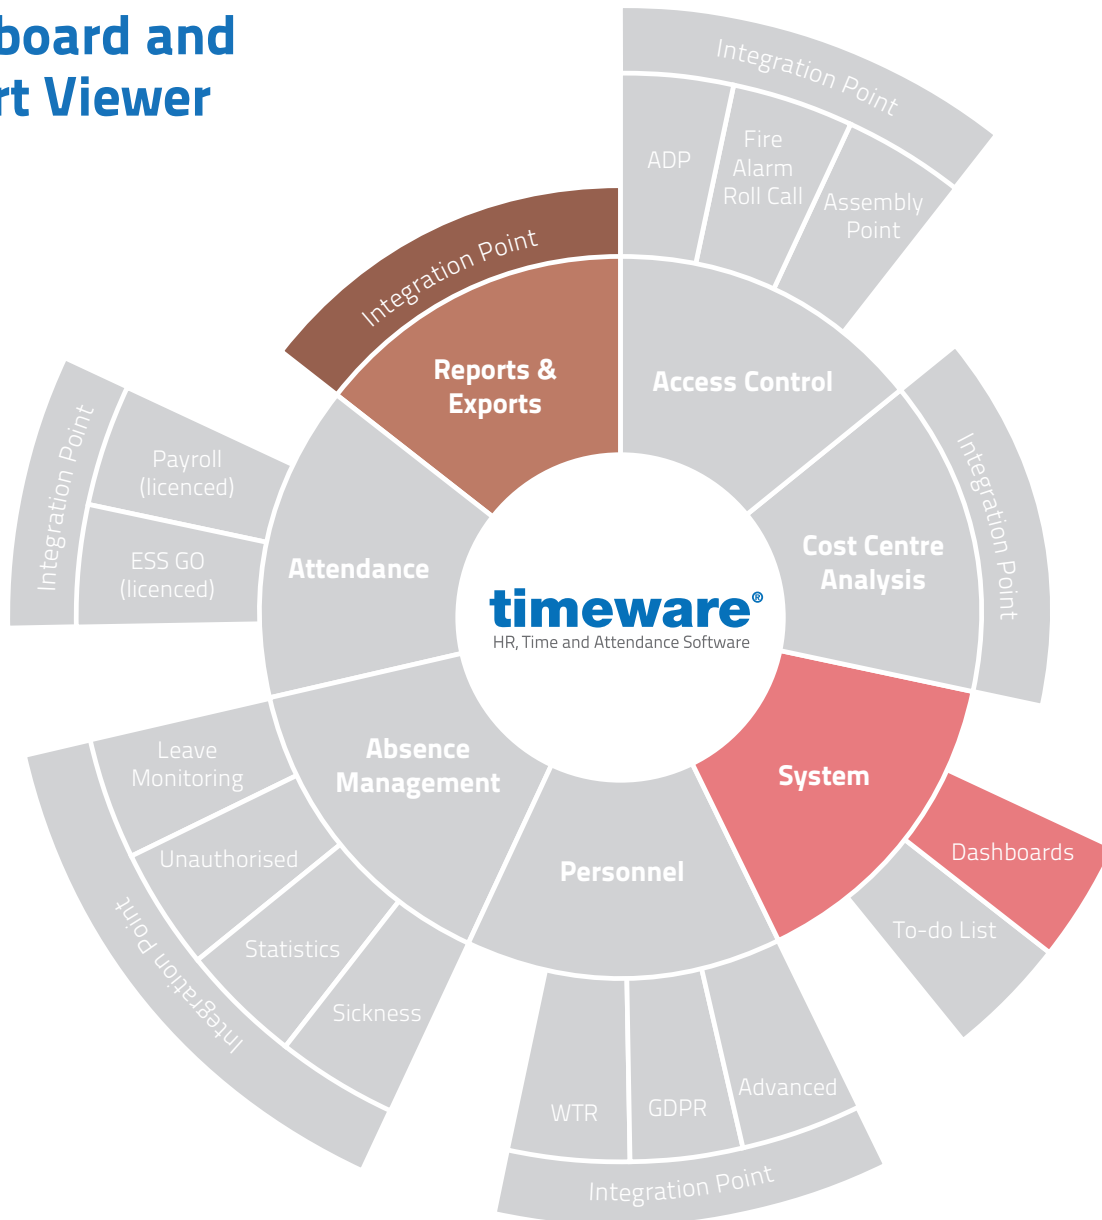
board and
rt Viewer

Integration Point
ADP
Fire Alarm Roll Call
Assembly Point

Integration Point
Reports & Exports
Access Control

Integration Point
Payroll (licenced)
ESS GO (licenced)
Attendance

timeware®
HR, Time and Attendance Software

Cost Centre Analysis
Integration Point

Absence Management
Leave Monitoring
Unauthorised
Statistics
Sickness
Integration Point

System
Dashboards
To-do List

Personnel
WTR
GDPR
Advanced
Integration Point